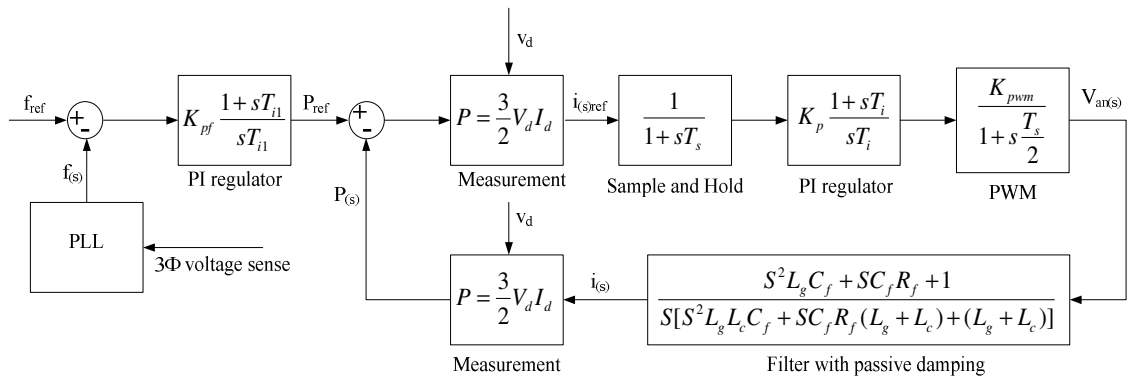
$f_{ref}$

+

-

$f_{(s)}$

$K_{pf}\frac{1+sT_{i1}}{sT_{i1}}$

PI regulator

$P_{ref}$

+

-

$P_{(s)}$

$v_d$

$P=\frac{3}{2}V_dI_d$

Measurement

$i_{(s)ref}$

$\frac{1}{1+sT_s}$

Sample and Hold

$K_p\frac{1+sT_i}{sT_i}$

PI regulator

$\frac{K_{pwm}}{1+s\frac{T_s}{2}}$

PWM

$V_{an(s)}$

PLL

3Φ voltage sense

$v_d$

$P=\frac{3}{2}V_dI_d$

Measurement

$i_{(s)}$

$\frac{S^2L_gC_f+SC_fR_f+1}{S[S^2L_gL_cC_f+SC_fR_f(L_g+L_c)+(L_g+L_c)]}$

Filter with passive damping